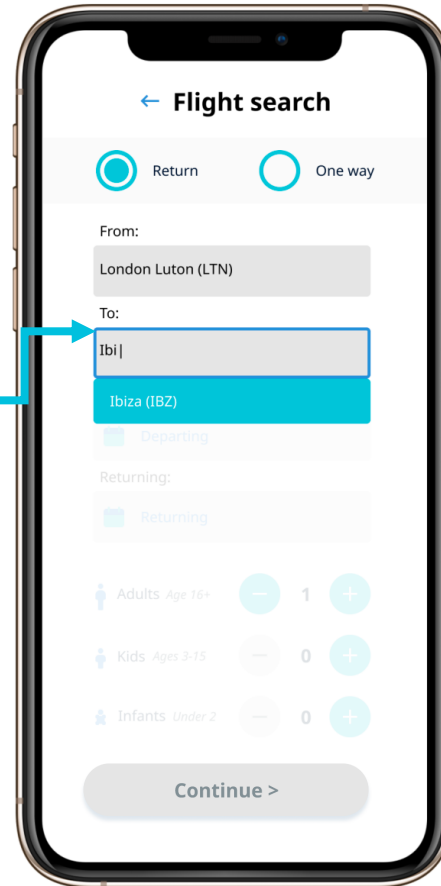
← Flight search

Return

One way

From:

London Luton (LTN)

To:

Ibi|

Ibiza (IBZ)

Departing

Returning:

Returning

Adults Age 16+

−

1

+

Kids Ages 3-15

−

0

+

Infants Under 2

−

0

+

Continue >